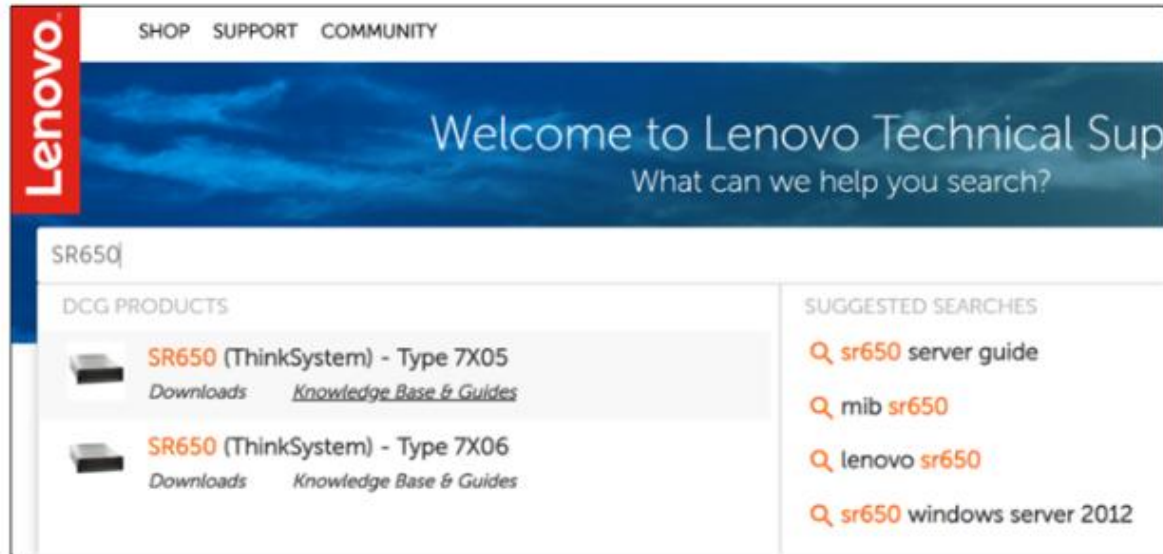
Lenovo

SHOP SUPPORT COMMUNITY

Welcome to Lenovo Technical Sup
What can we help you search?

SR650

DCG PRODUCTS

SR650 (ThinkSystem) - Type 7X05
Downloads Knowledge Base & Guides

SR650 (ThinkSystem) - Type 7X06
Downloads Knowledge Base & Guides

SUGGESTED SEARCHES

sr650 server guide

mib sr650

lenovo sr650

sr650 windows server 2012